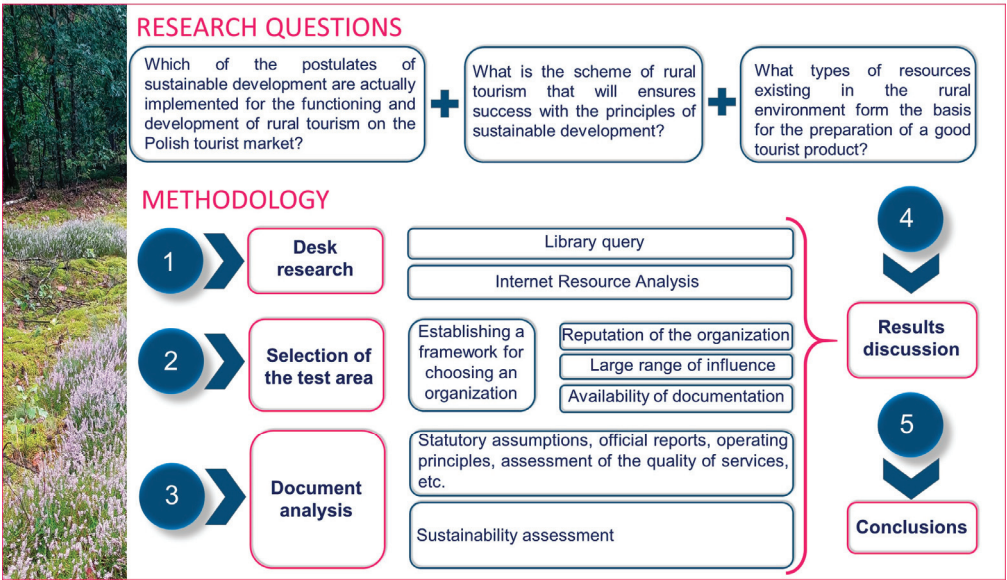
RESEARCH QUESTIONS

Which of the postulates of sustainable development are actually implemented for the functioning and development of rural tourism on the Polish tourist market?

What is the scheme of rural tourism that will ensures success with the principles of sustainable development?

What types of resources existing in the rural environment form the basis for the preparation of a good tourist product?

METHODOLOGY

1

Desk research

Library query

Internet Resource Analysis

2

Selection of the test area

Establishing a framework for choosing an organization

Reputation of the organization

Large range of influence

Availability of documentation

3

Document analysis

Statutory assumptions, official reports, operating principles, assessment of the quality of services, etc.

Sustainability assessment

4

Results discussion

5

Conclusions